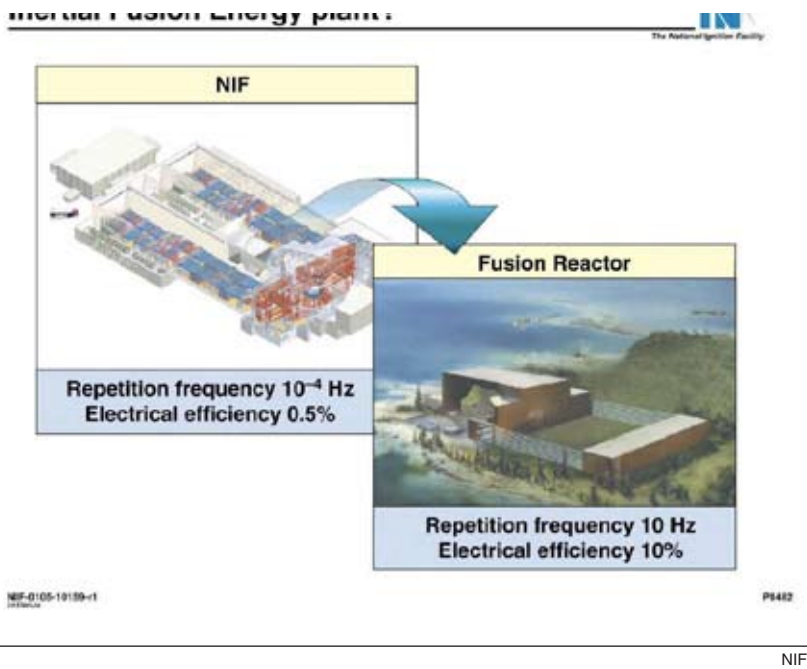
Inertial Fusion Energy plant?

The National Ignition Facility

NIF

Repetition frequency $10^{-4}$ Hz
Electrical efficiency 0.5%

Fusion Reactor

Repetition frequency 10 Hz
Electrical efficiency 10%

NIF-0105-10159-r1

P8482

NIF